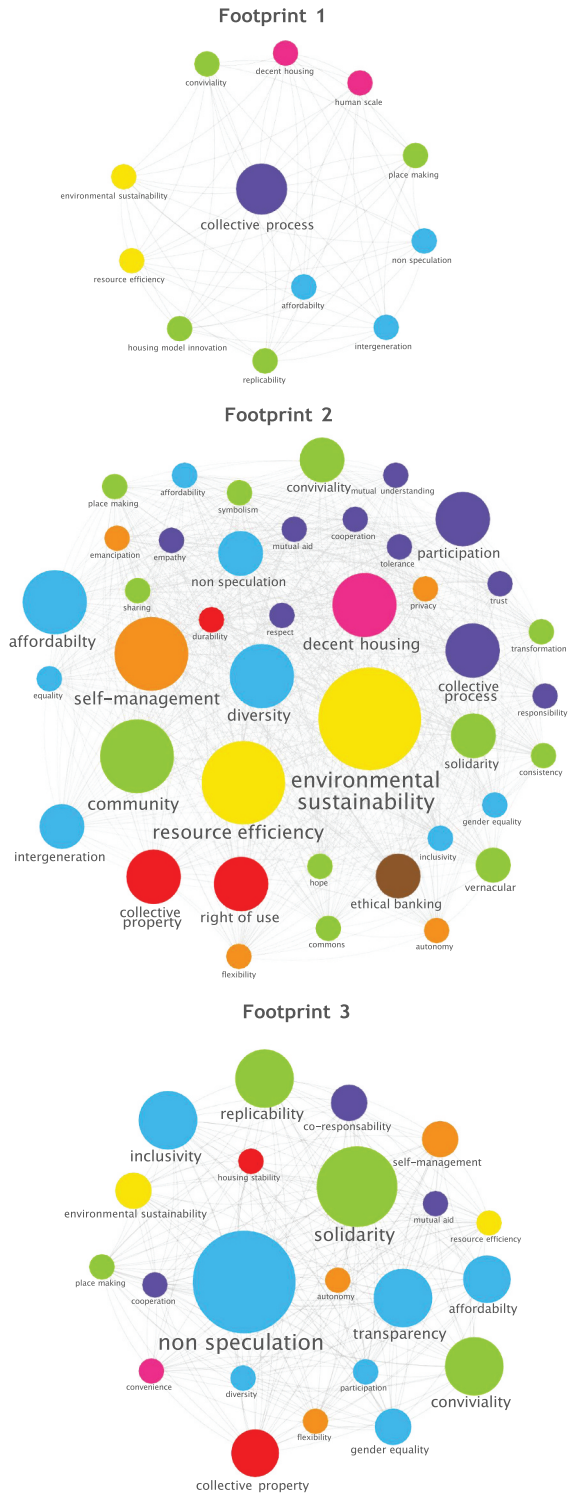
Footprint 1

conviviality
decent housing
human scale
place making
environmental sustainability
collective process
non speculation
resource efficiency
affordabilty
intergeneration
housing model innovation
replicability

Footprint 2

conviviality
mutual understanding
place making
affordability
symbolism
cooperation
mutual aid
emancipation
empathy
tolerance
participation
non speculation
privacy
trust
sharing
affordabilty
durability
respect
decent housing
transformation
self-management
collective process
equality
diversity
responsibility
solidarity
consistency
environmental sustainability
community
resource efficiency
gender equality
intergeneration
inclusivity
hope
vernacular
collective property
right of use
ethical banking
commons
autonomy
flexibility

Footprint 3

replicability
co-responsability
inclusivity
self-management
housing stability
environmental sustainability
solidarity
mutual aid
resource efficiency
place making
cooperation
autonomy
affordabilty
non speculation
transparency
conviviality
convenience
diversity
participation
flexibility
gender equality
collective property